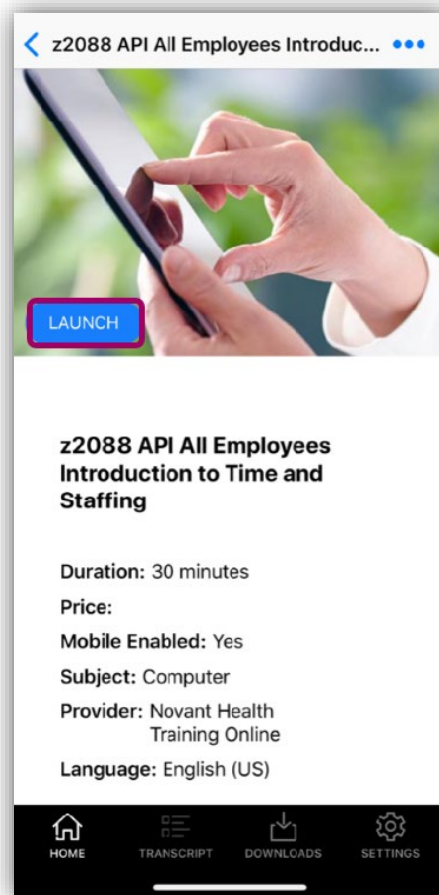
z2088 API All Employees Introduc... •••

LAUNCH

z2088 API All Employees Introduction to Time and Staffing

Duration: 30 minutes

Price:

Mobile Enabled: Yes

Subject: Computer

Provider: Novant Health Training Online

Language: English (US)

HOME TRANSCRIPT DOWNLOADS SETTINGS